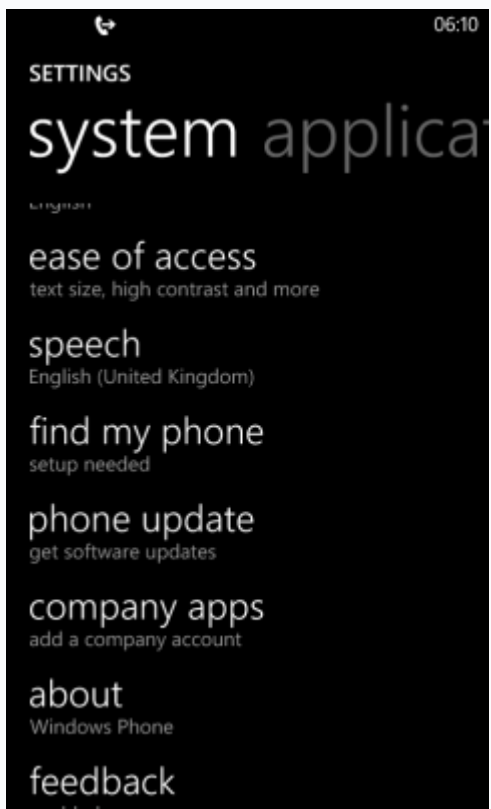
06:10

SETTINGS

system applica

English

ease of access
text size, high contrast and more

speech
English (United Kingdom)

find my phone
setup needed

phone update
get software updates

company apps
add a company account

about
Windows Phone

feedback
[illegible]